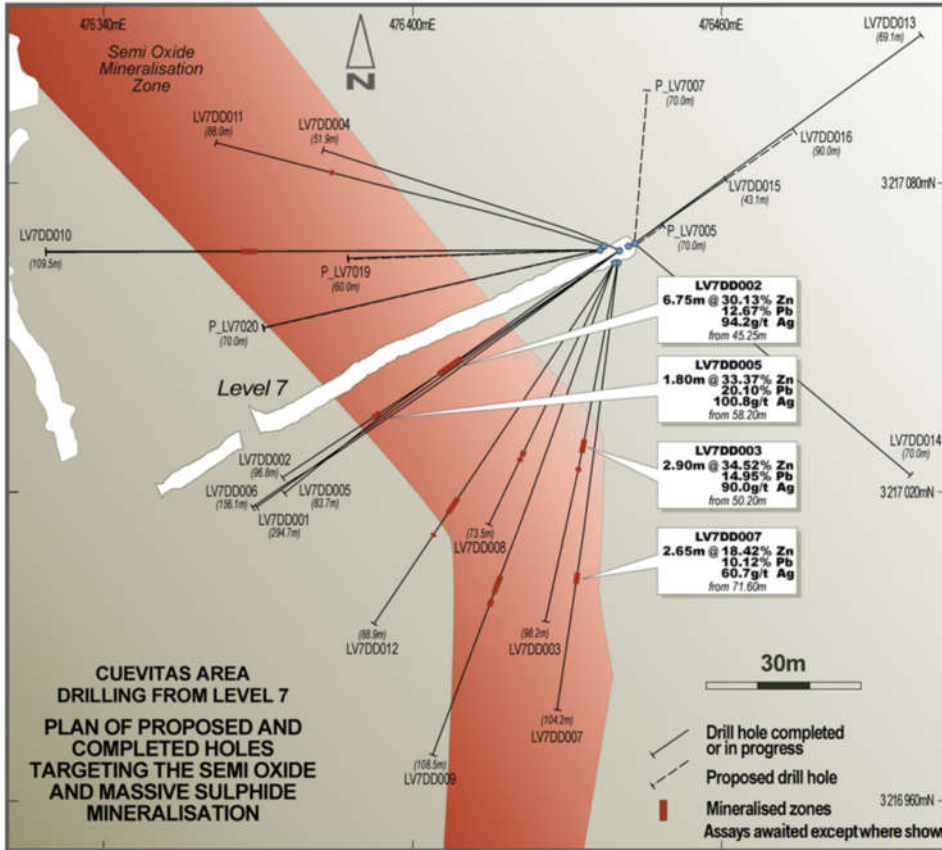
476 340mE

476 400mE

476460mE

N

Semi Oxide Mineralisation Zone

LV7DD013 (69.1m)

P_LV7007 (70.0m)

LV7DD011 (88.0m)

LV7DD004 (51.9m)

LV7DD016 (90.0m)

LV7DD015 (43.1m)

3 217 080mN

LV7DD010 (109.5m)

P_LV7005 (70.0m)

P_LV7019 (60.0m)

LV7DD002
6.75m @ 30.13% Zn
12.67% Pb
94.2g/t Ag
from 45.25m

P_LV7020 (70.0m)

LV7DD005
1.80m @ 33.37% Zn
20.10% Pb
100.8g/t Ag
from 58.20m

Level 7

LV7DD014 (70.0m)

LV7DD003
2.90m @ 34.52% Zn
14.95% Pb
90.0g/t Ag
from 50.20m

LV7DD002 (96.8m)

LV7DD006 (156.1m)

LV7DD005 (83.7m)

LV7DD001 (294.7m)

3 217 020mN

(73.5m) LV7DD008

LV7DD007
2.65m @ 18.42% Zn
10.12% Pb
60.7g/t Ag
from 71.60m

(88.9m) LV7DD012

(98.2m) LV7DD003

CUEVITAS AREA
DRILLING FROM LEVEL 7

PLAN OF PROPOSED AND COMPLETED HOLES TARGETING THE SEMI OXIDE AND MASSIVE SULPHIDE MINERALISATION

30m

(104.2m) LV7DD007

(108.5m) LV7DD009

Drill hole completed or in progress

Proposed drill hole

Mineralised zones

Assays awaited except where show

3 216 960mN